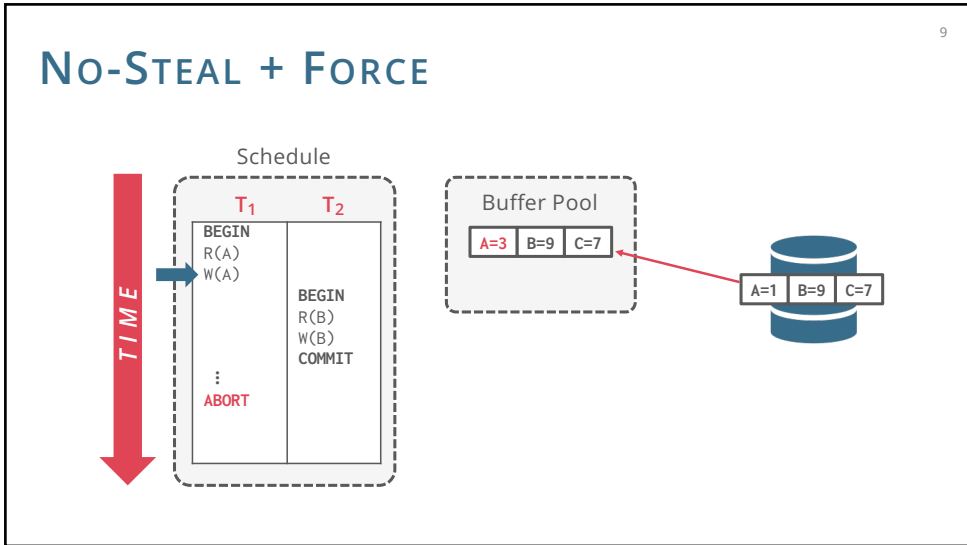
9

NO-STEAL + FORCE

Schedule

TIME

| $T_1$ | $T_2$ |
|---|---|
| BEGIN<br>R(A)<br>W(A)<br><br><br><br>⋮<br>ABORT | <br><br><br>BEGIN<br>R(B)<br>W(B)<br>COMMIT |

Buffer Pool

| A=3 | B=9 | C=7 |
|---|---|---|

| A=1 | B=9 | C=7 |
|---|---|---|